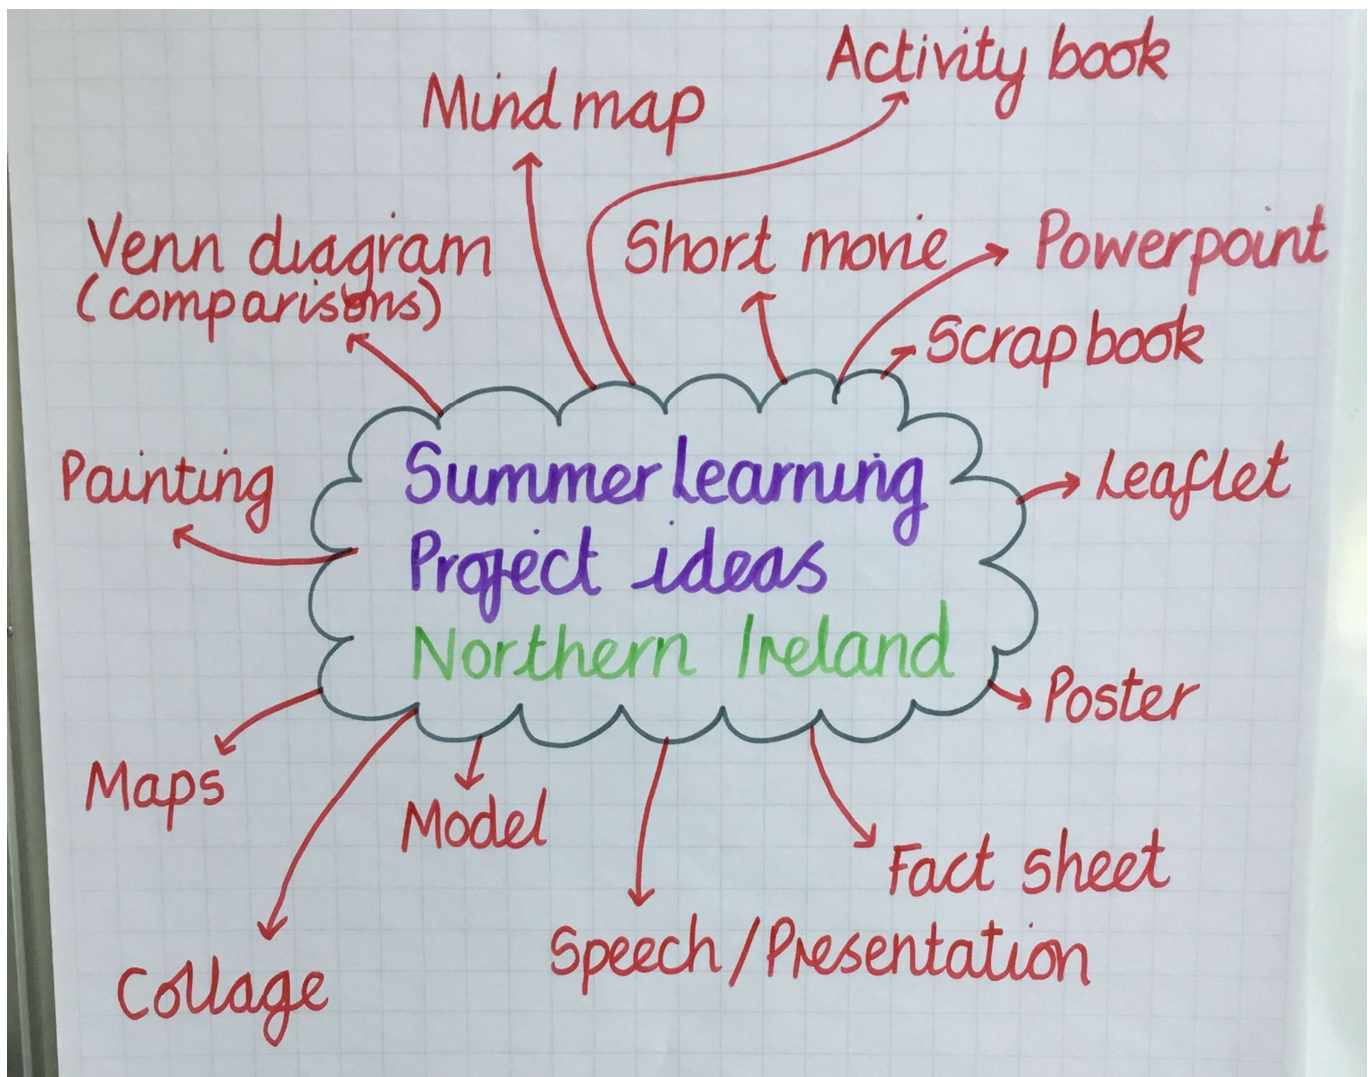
Summer learning
Project ideas
Northern Ireland

Mind map

Activity book

Venn diagram
(comparisons)

Short movie

Powerpoint

Scrap book

Painting

Leaflet

Poster

Maps

Model

Fact sheet

Collage

Speech / Presentation